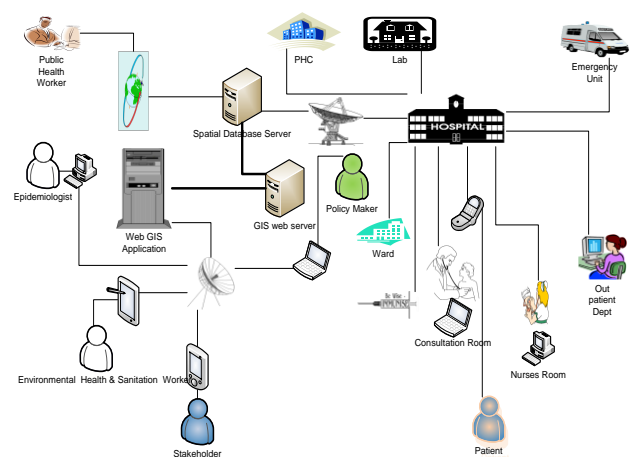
Public Health Worker

PHC

Lab

Emergency Unit

Spatial Database Server

HOSPITAL

Epidemiologist

Web GIS Application

GIS web server

Policy Maker

Ward

Out patient Dept

Consultation Room

Nurses Room

Environmental Health & Sanitation Worker

Stakeholder

Patient